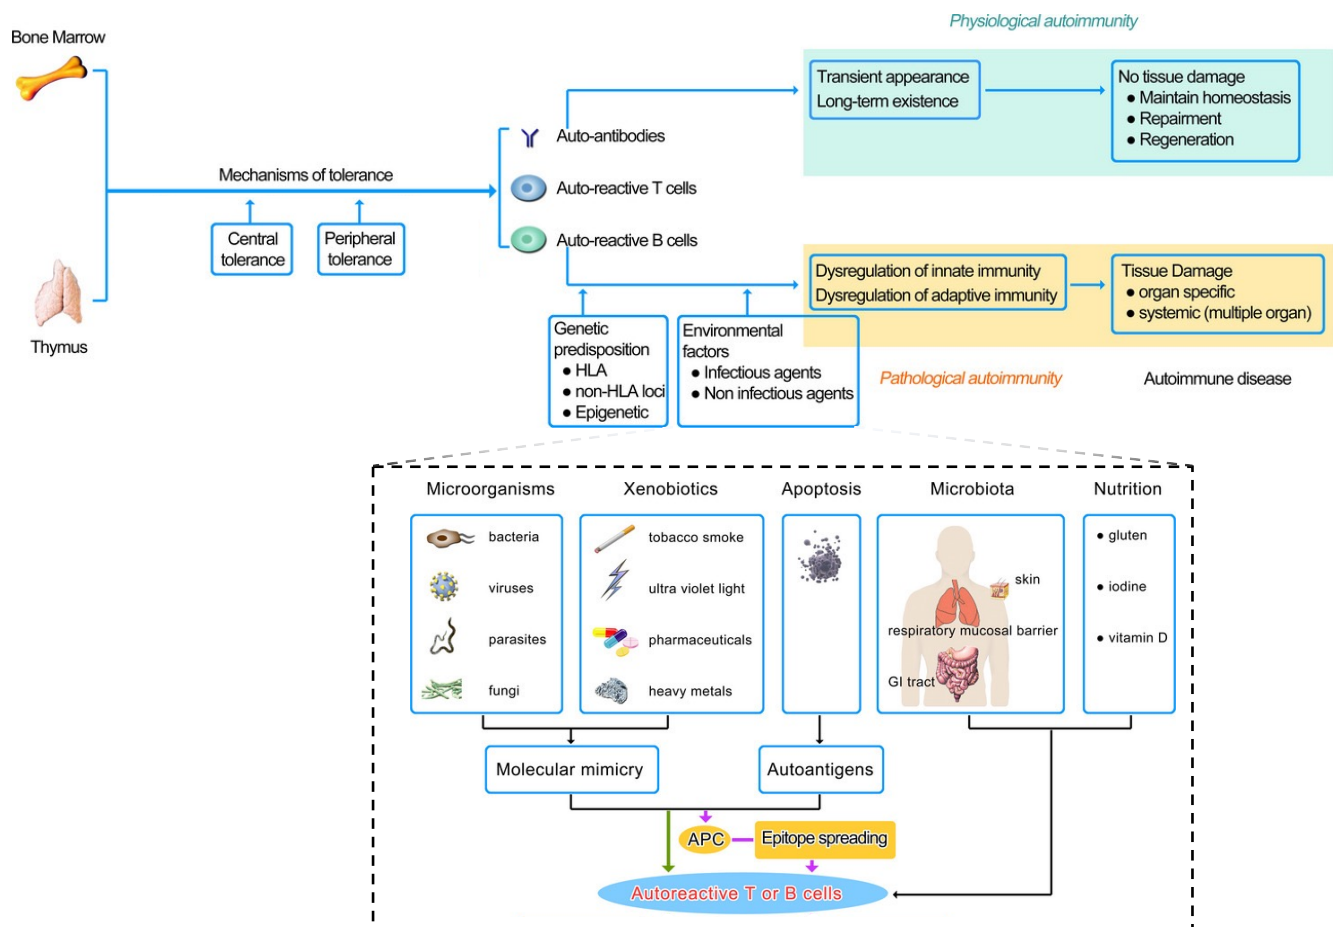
Physiological autoimmunity

Bone Marrow

Thymus

Mechanisms of tolerance

Central tolerance

Peripheral tolerance

Auto-antibodies

Auto-reactive T cells

Auto-reactive B cells

Transient appearance
Long-term existence

No tissue damage
● Maintain homeostasis
● Repairment
● Regeneration

Dysregulation of innate immunity
Dysregulation of adaptive immunity

Tissue Damage
● organ specific
● systemic (multiple organ)

Genetic predisposition
● HLA
● non-HLA loci
● Epigenetic

Environmental factors
● Infectious agents
● Non infectious agents

Pathological autoimmunity

Autoimmune disease

Microorganisms

Xenobiotics

Apoptosis

Microbiota

Nutrition

bacteria

viruses

parasites

fungi

tobacco smoke

ultra violet light

pharmaceuticals

heavy metals

skin

respiratory mucosal barrier

GI tract

● gluten

● iodine

● vitamin D

Molecular mimicry

Autoantigens

APC

Epitope spreading

Autoreactive T or B cells